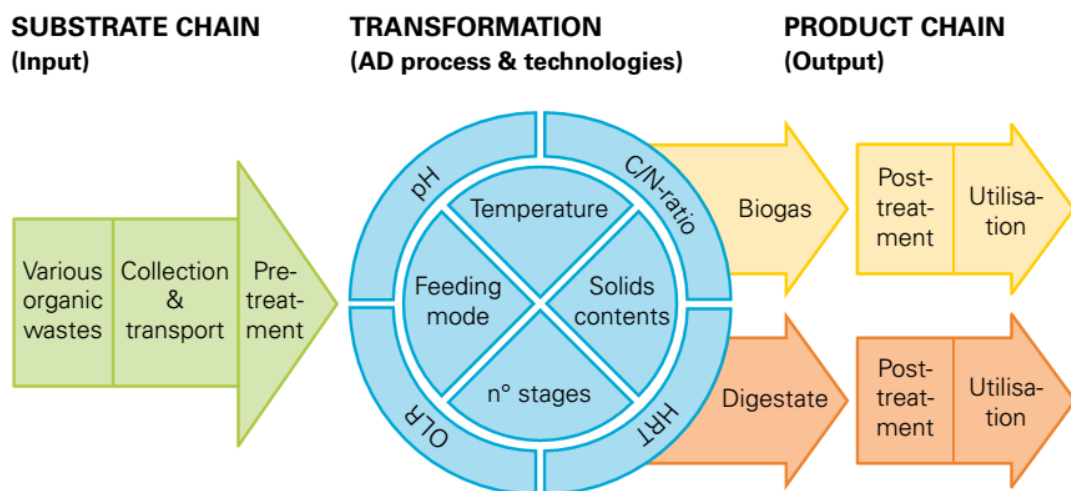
SUBSTRATE CHAIN
(Input)

TRANSFORMATION
(AD process & technologies)

PRODUCT CHAIN
(Output)

Various organic wastes

Collection & transport

Pretreatment

pH

C/N-ratio

Temperature

Feeding mode

Solids contents

n° stages

OLR

HRT

Biogas

Posttreatment

Utilisation

Digestate

Posttreatment

Utilisation